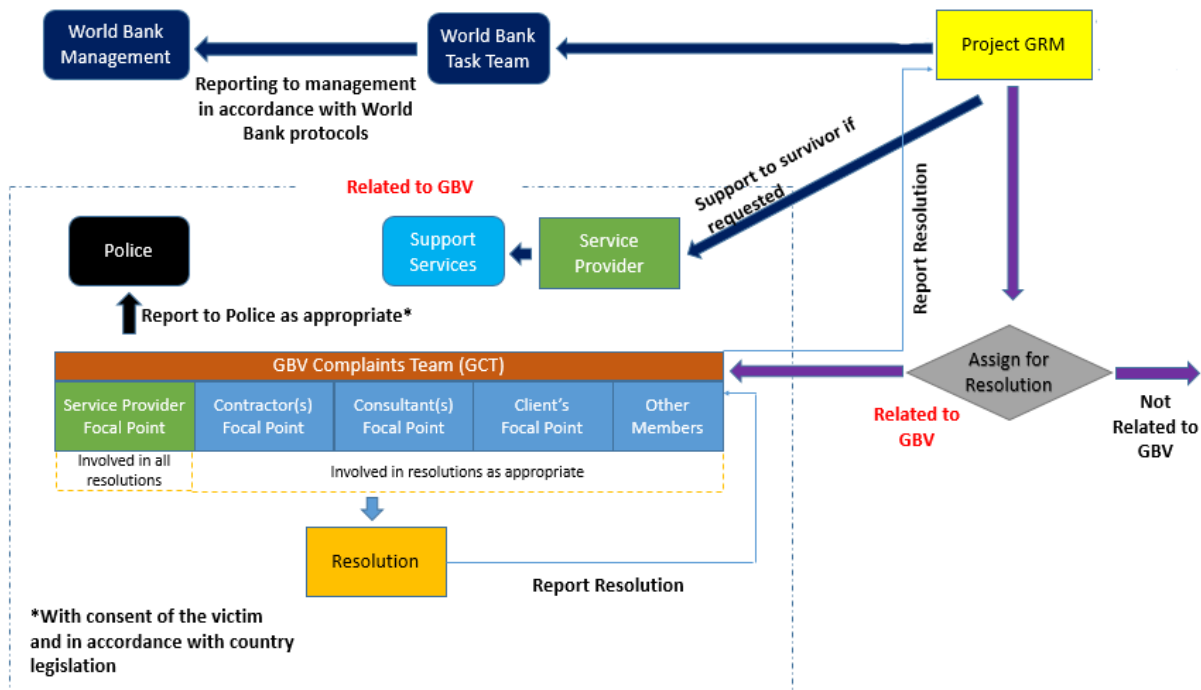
World Bank Management

World Bank Task Team

Project GRM

Reporting to management in accordance with World Bank protocols

Related to GBV

Support to survivor if requested

Report Resolution

Police

Support Services

Service Provider

Report to Police as appropriate*

GBV Complaints Team (GCT)

| Service Provider Focal Point | Contractor(s) Focal Point | Consultant(s) Focal Point | Client's Focal Point | Other Members |
|---|---|---|---|---|
| Involved in all resolutions | Involved in resolutions as appropriate | | | |

Assign for Resolution

Related to GBV

Not Related to GBV

Resolution

Report Resolution

*With consent of the victim and in accordance with country legislation